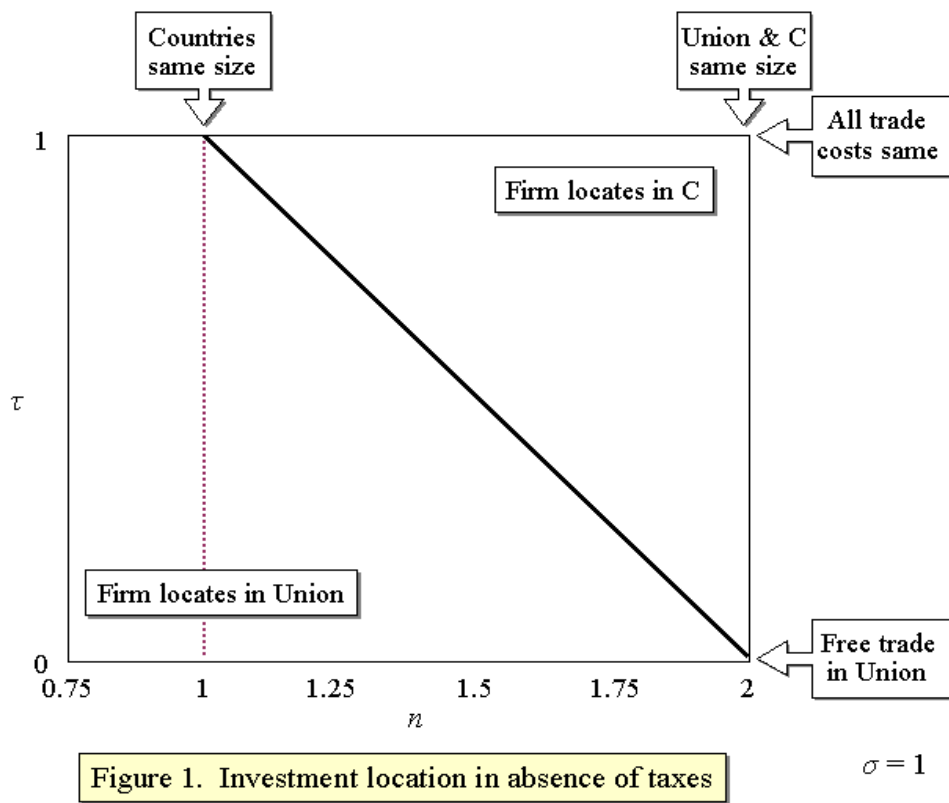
Countries same size

Union & C same size

All trade costs same

1

Firm locates in C

$\tau$

Firm locates in Union

0

Free trade in Union

0.75
1
1.25
1.5
1.75
2

$n$

Figure 1. Investment location in absence of taxes

$\sigma = 1$